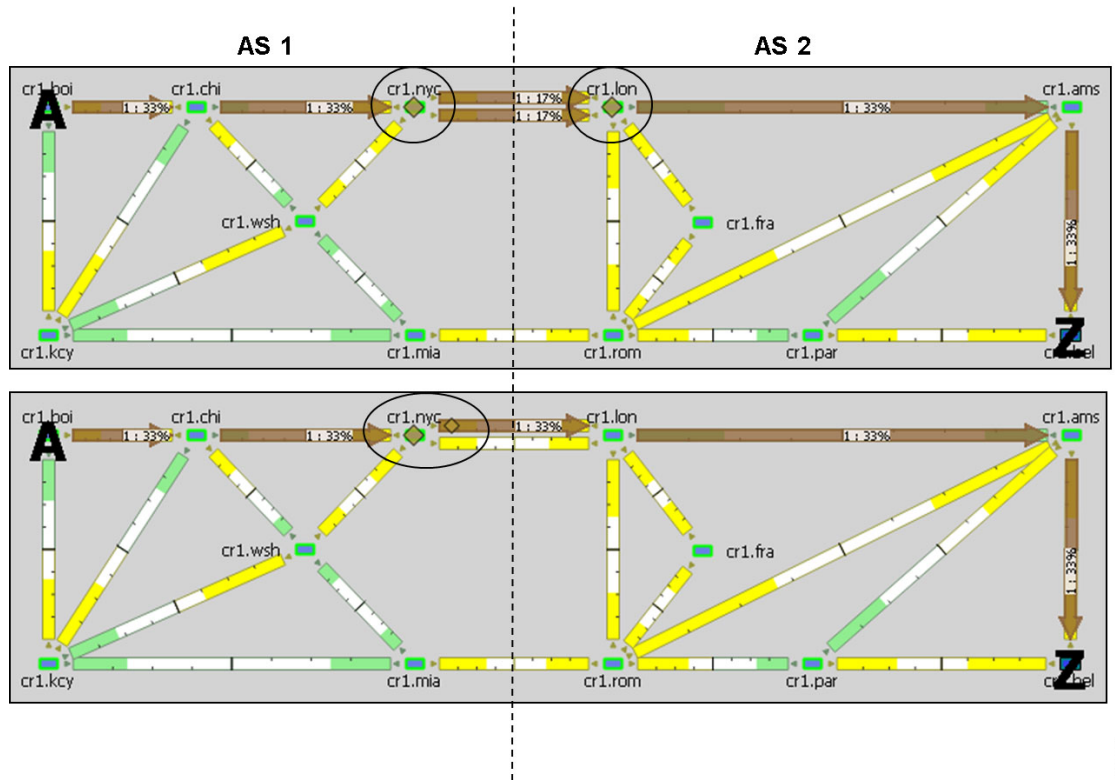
AS 1

AS 2

cr1.boi
A
1 : 33%
cr1.chi
1 : 33%
cr1.nyc
1 : 17%
1 : 17%
cr1.lon
1 : 33%
cr1.ams
cr1.wsh
cr1.fra
1 : 33%
Z
cr1.kcy
cr1.mia
cr1.rom
cr1.par
cr1.bel

cr1.boi
A
1 : 33%
cr1.chi
1 : 33%
cr1.nyc
1 : 33%
cr1.lon
1 : 33%
cr1.ams
cr1.wsh
cr1.fra
1 : 33%
Z
cr1.kcy
cr1.mia
cr1.rom
cr1.par
cr1.bel